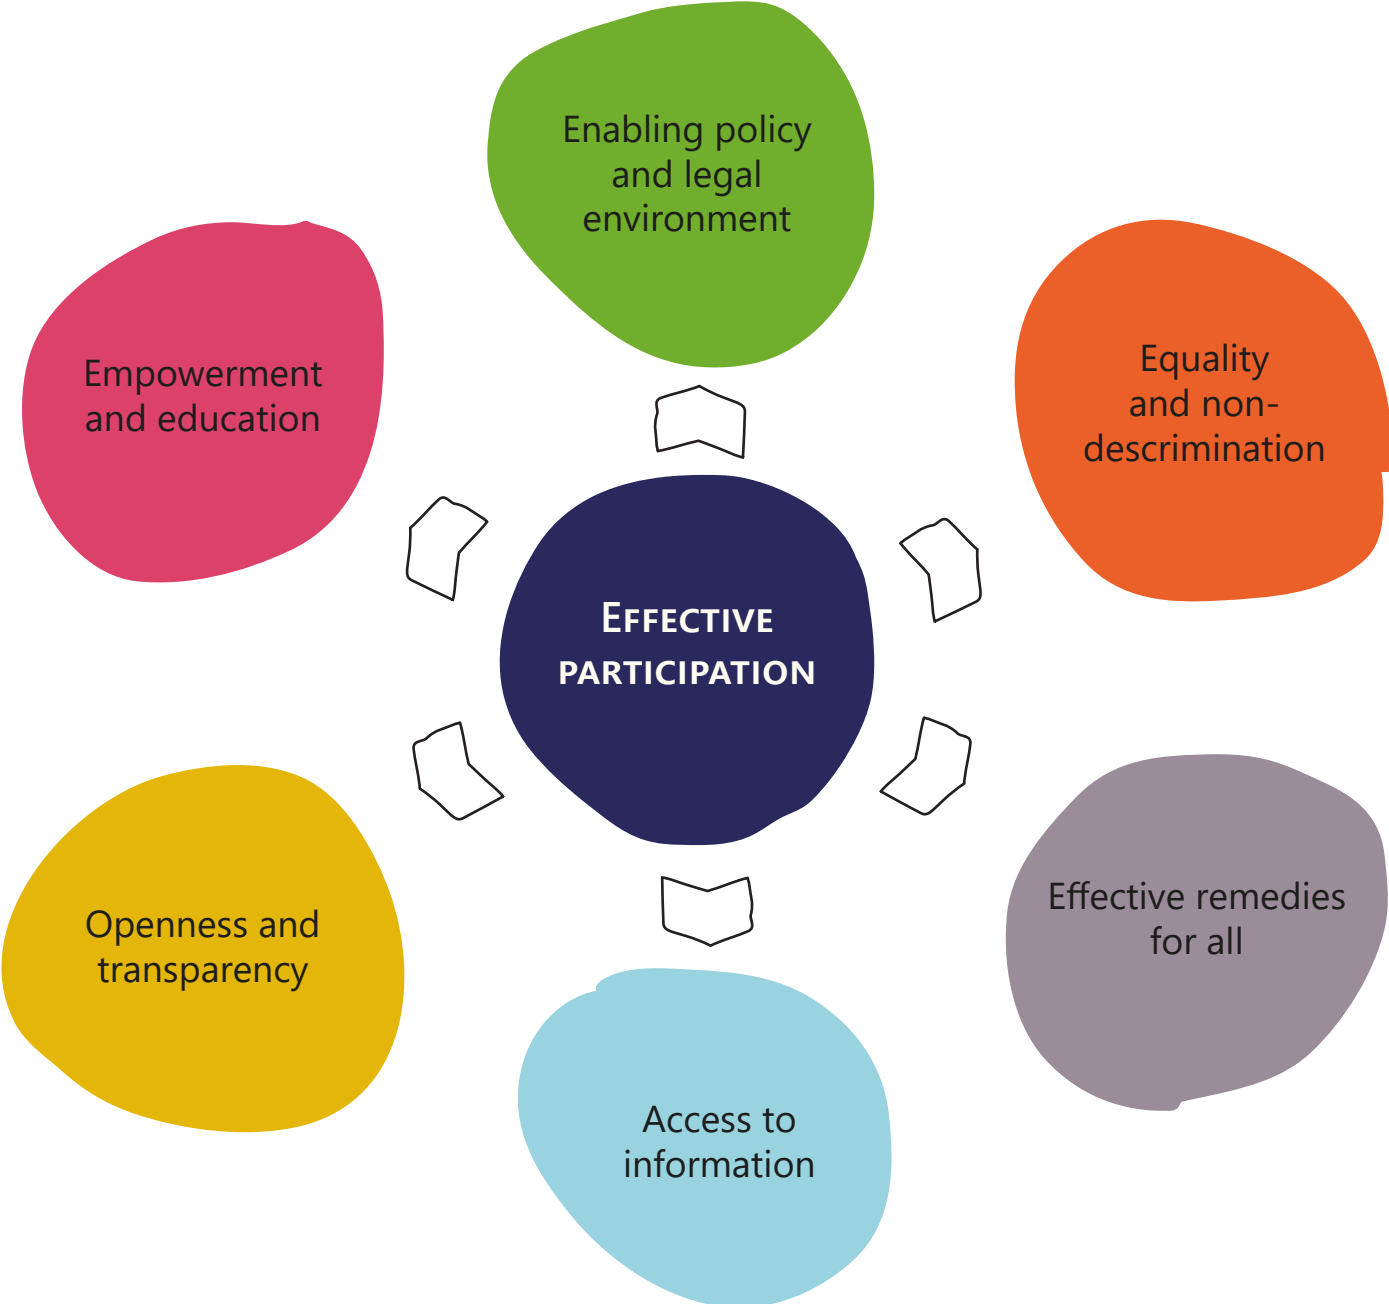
Effective participation

Enabling policy and legal environment

Equality and non-descrimination

Effective remedies for all

Access to information

Openness and transparency

Empowerment and education